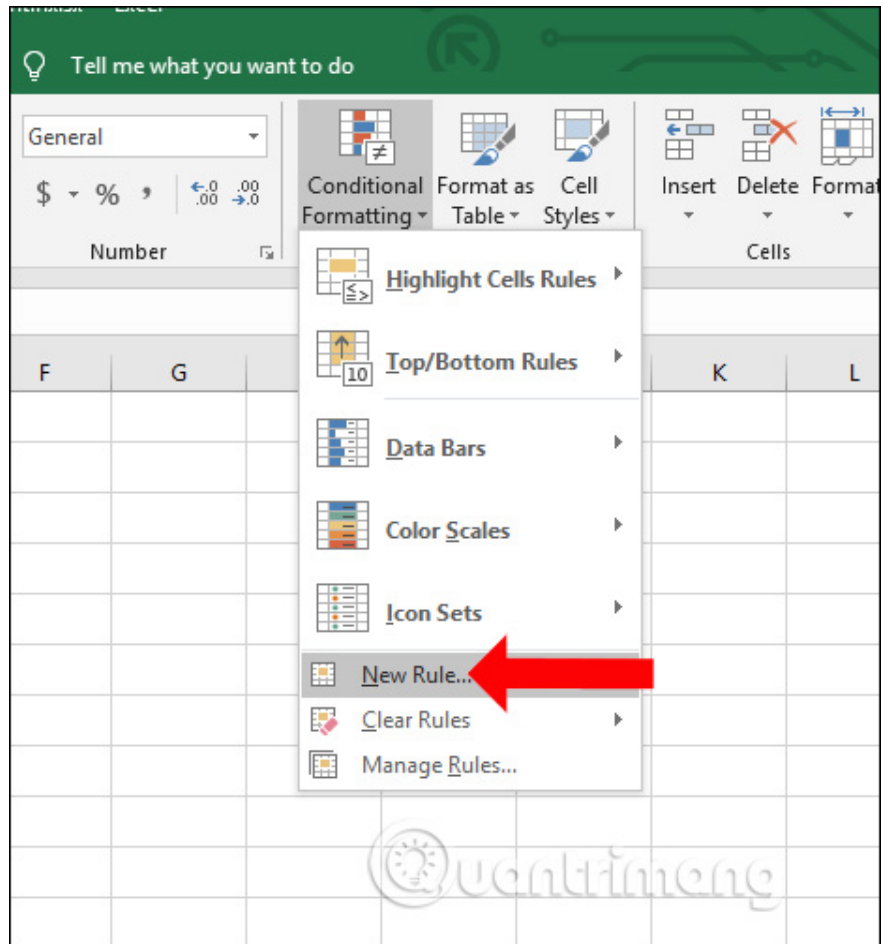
Tell me what you want to do

General

$ - % ,

Number

Conditional Formatting

Format as Table

Cell Styles

Insert

Delete

Format

Cells

F

G

K

L

Highlight Cells Rules

10

Top/Bottom Rules

Data Bars

Color Scales

Icon Sets

New Rule...

Clear Rules

Manage Rules...

Quantrimang